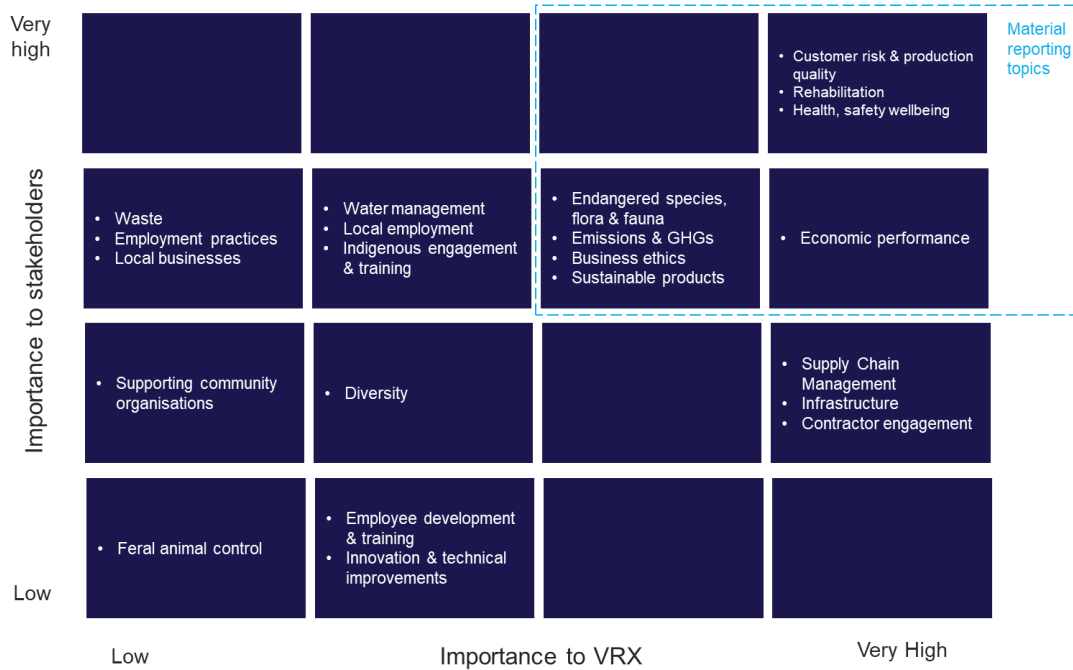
Very high

Material reporting topics

- Customer risk & production quality
- Rehabilitation
- Health, safety wellbeing

- Waste
- Employment practices
- Local businesses

- Water management
- Local employment
- Indigenous engagement & training

- Endangered species, flora & fauna
- Emissions & GHGs
- Business ethics
- Sustainable products

- Economic performance

Importance to stakeholders

- Supporting community organisations

- Diversity

- Supply Chain Management
- Infrastructure
- Contractor engagement

- Feral animal control

- Employee development & training
- Innovation & technical improvements

Low

Low

Importance to VRX

Very High